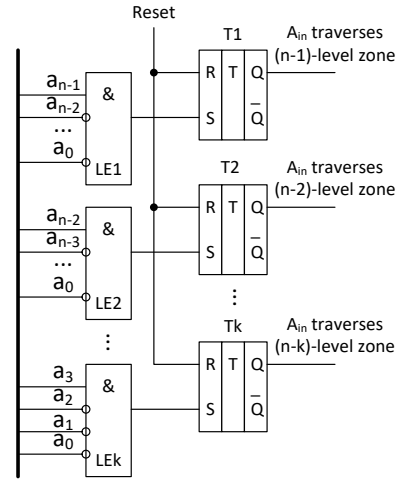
Reset

T1

$A_{in}$ traverses (n-1)-level zone

$a_{n-1}$
$a_{n-2}$
...
$a_0$

&

LE1

R T Q
S $\bar{Q}$

T2

$A_{in}$ traverses (n-2)-level zone

$a_{n-2}$
$a_{n-3}$
...
$a_0$

&

LE2

R T Q
S $\bar{Q}$

⋮

Tk

$A_{in}$ traverses (n-k)-level zone

⋮

$a_3$
$a_2$
$a_1$
$a_0$

&

LEk

R T Q
S $\bar{Q}$